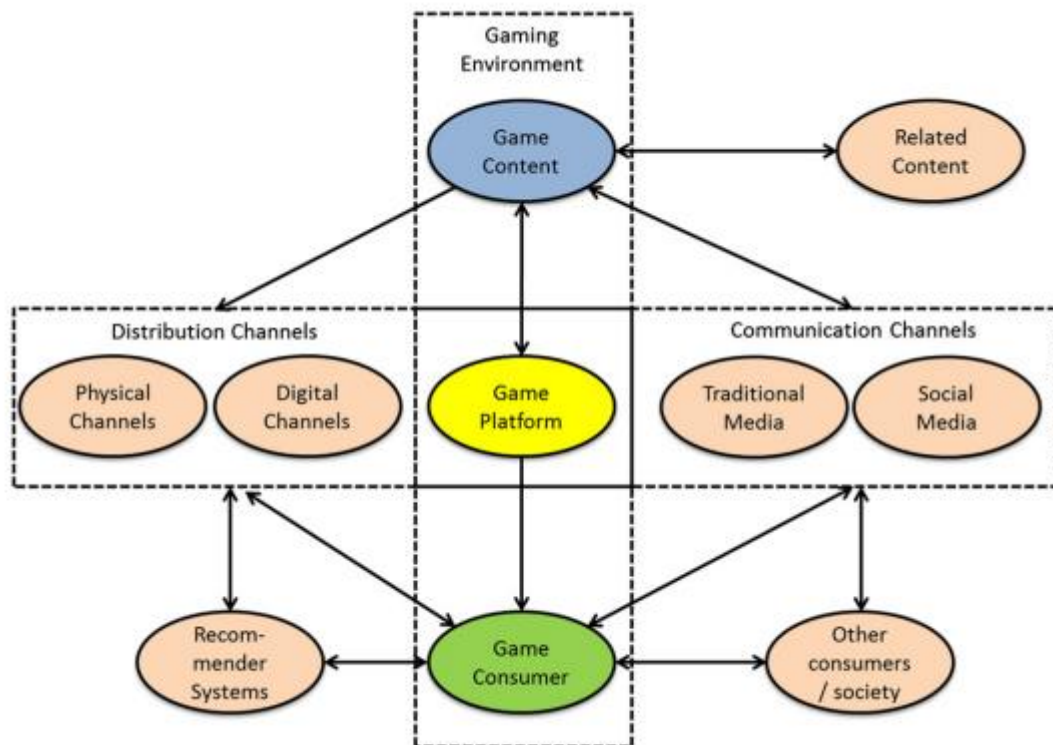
Gaming Environment

Game Content

Related Content

Distribution Channels

Communication Channels

Physical Channels

Digital Channels

Game Platform

Traditional Media

Social Media

Recommender Systems

Game Consumer

Other consumers / society